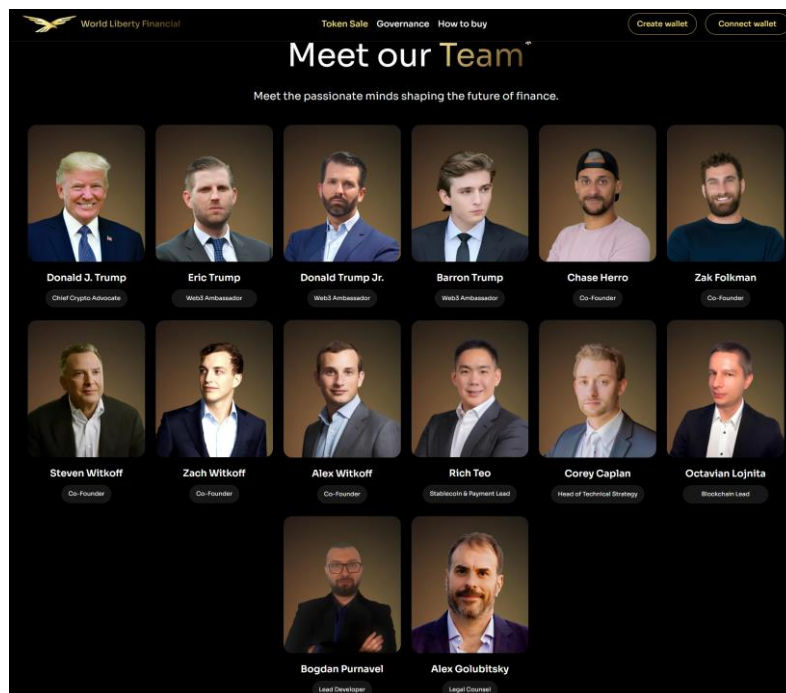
World Liberty Financial

Token Sale Governance How to buy

Create wallet Connect wallet

Meet our Team

Meet the passionate minds shaping the future of finance.

Donald J. Trump
Chief Crypto Advocate

Eric Trump
Web3 Ambassador

Donald Trump Jr.
Web3 Ambassador

Barron Trump
Web3 Ambassador

Chase Herro
Co-Founder

Zak Folkman
Co-Founder

Steven Witkoff
Co-Founder

Zach Witkoff
Co-Founder

Alex Witkoff
Co-Founder

Rich Teo
Stablecoin & Payment Lead

Corey Caplan
Head of Technical Strategy

Octavian Lojnita
Blockchain Lead

Bogdan Purnavel
Lead Developer

Alex Golubitsky
Legal Counsel